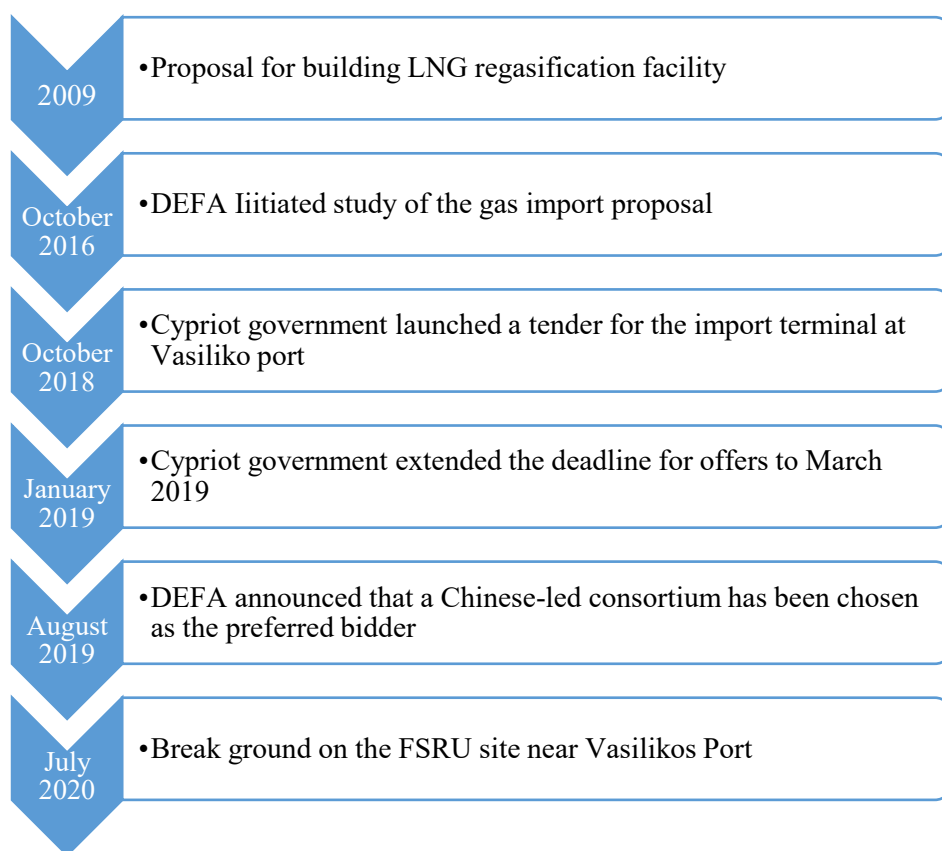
2009

•Proposal for building LNG regasification facility

October 2016

•DEFA Iiitiated study of the gas import proposal

October 2018

•Cypriot government launched a tender for the import terminal at Vasiliko port

January 2019

•Cypriot government extended the deadline for offers to March 2019

August 2019

•DEFA announced that a Chinese-led consortium has been chosen as the preferred bidder

July 2020

•Break ground on the FSRU site near Vasilikos Port